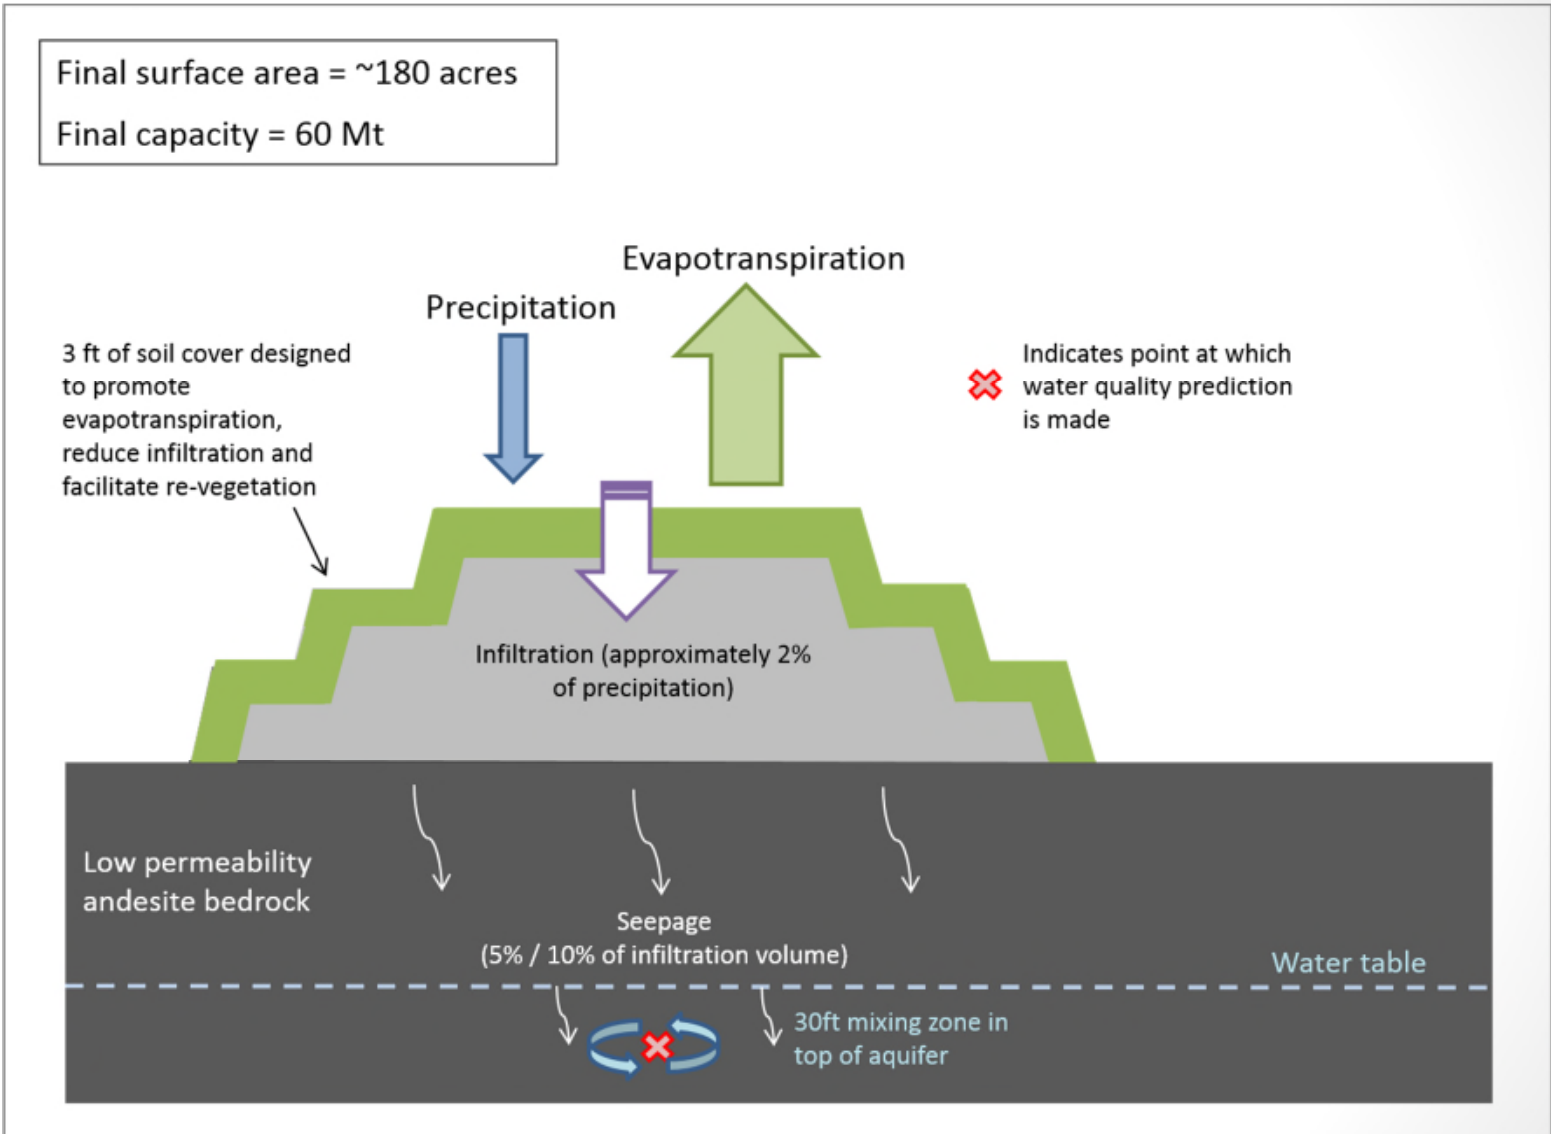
Final surface area = ~180 acres

Final capacity = 60 Mt

Evapotranspiration

Precipitation

3 ft of soil cover designed to promote evapotranspiration, reduce infiltration and facilitate re-vegetation

Indicates point at which water quality prediction is made

Infiltration (approximately 2% of precipitation)

Low permeability andesite bedrock

Seepage
(5% / 10% of infiltration volume)

Water table

30ft mixing zone in top of aquifer